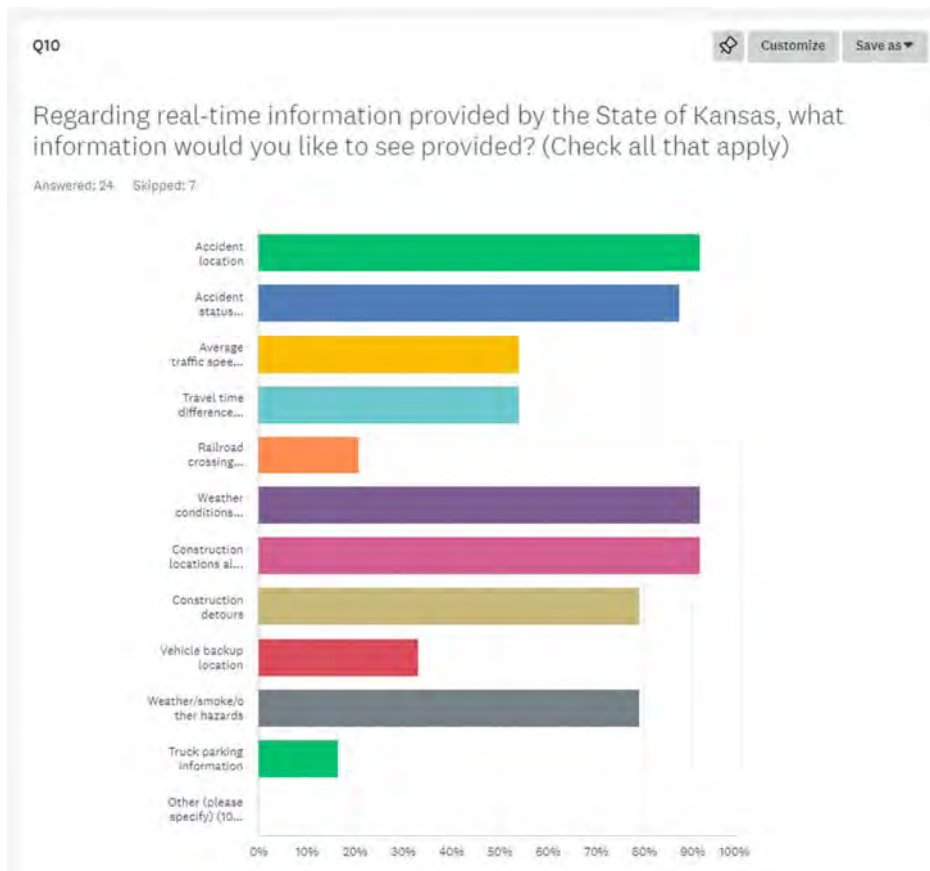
Q10

Customize Save as

Regarding real-time information provided by the State of Kansas, what information would you like to see provided? (Check all that apply)

Answered: 24 Skipped: 7

Accident location

Accident status...

Average traffic spee...

Travel time difference...

Railroad crossing...

Weather conditions...

Construction locations al...

Construction detours

Vehicle backup location

Weather/smoke/other hazards

Truck parking information

Other (please specify) (10...

0% 10% 20% 30% 40% 50% 60% 70% 80% 90% 100%